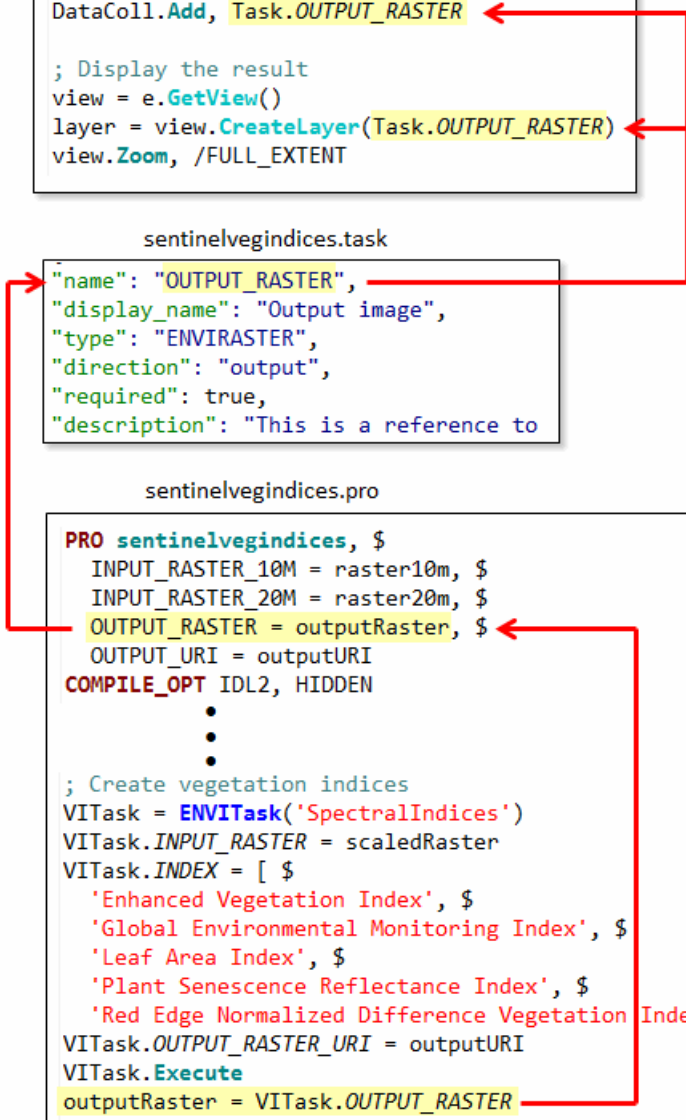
DataColl.Add, Task.OUTPUT_RASTER

; Display the result
view = e.GetView()
layer = view.CreateLayer(Task.OUTPUT_RASTER)
view.Zoom, /FULL_EXTENT

sentinelvegindices.task

"name": "OUTPUT_RASTER",
"display_name": "Output image",
"type": "ENVIRASTER",
"direction": "output",
"required": true,
"description": "This is a reference to

sentinelvegindices.pro

PRO sentinelvegindices, $
INPUT_RASTER_10M = raster10m, $
INPUT_RASTER_20M = raster20m, $
OUTPUT_RASTER = outputRaster, $
OUTPUT_URI = outputURI
COMPILE_OPT IDL2, HIDDEN
•
•
•
; Create vegetation indices
VITask = ENVITask('SpectralIndices')
VITask.INPUT_RASTER = scaledRaster
VITask.INDEX = [ $
'Enhanced Vegetation Index', $
'Global Environmental Monitoring Index', $
'Leaf Area Index', $
'Plant Senescence Reflectance Index', $
'Red Edge Normalized Difference Vegetation Inde
VITask.OUTPUT_RASTER_URI = outputURI
VITask.Execute
outputRaster = VITask.OUTPUT_RASTER